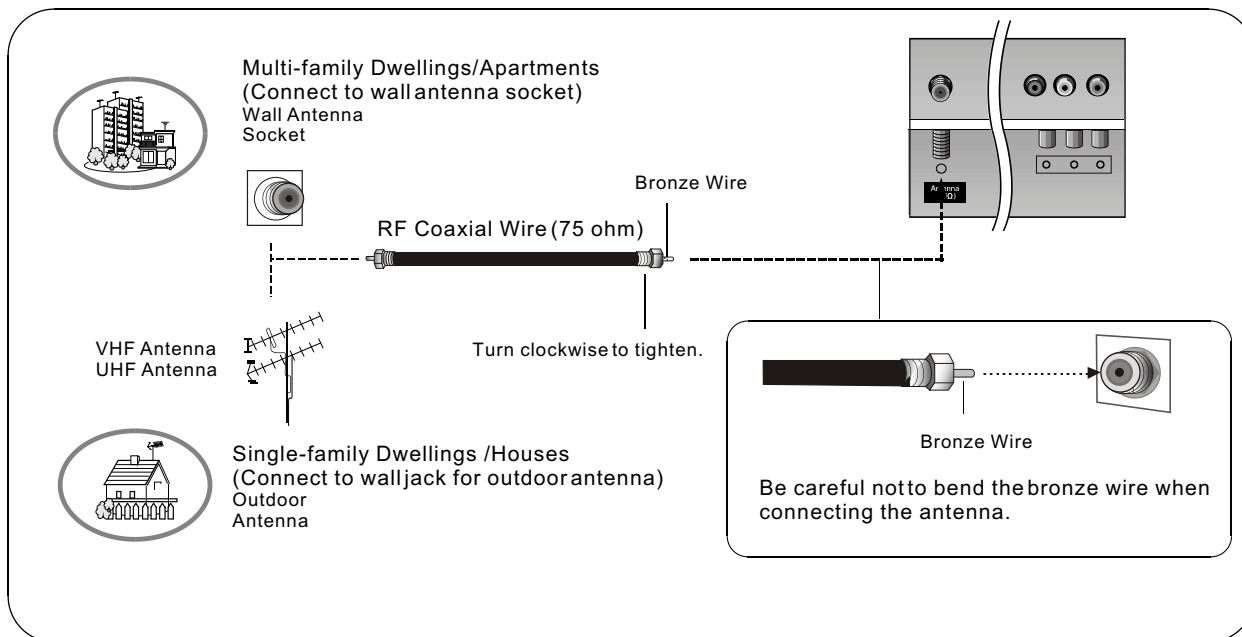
Multi-family Dwellings/Apartments
(Connect to wall antenna socket)
Wall Antenna
Socket

Bronze Wire

RF Coaxial Wire (75 ohm)

Antenna
(75Ω)

VHF Antenna
UHF Antenna

Turn clockwise to tighten.

Bronze Wire

Be careful not to bend the bronze wire when connecting the antenna.

Single-family Dwellings /Houses
(Connect to wall jack for outdoor antenna)
Outdoor
Antenna